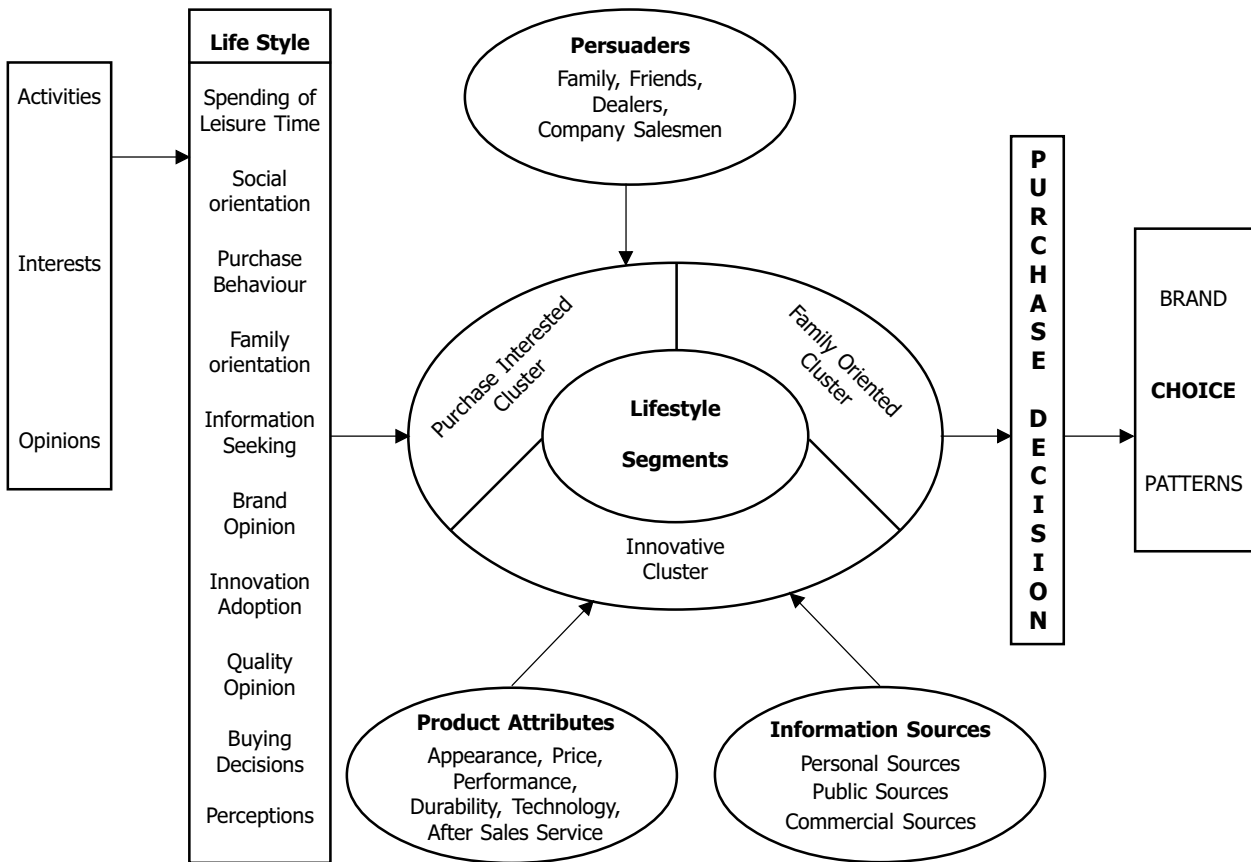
Activities

Interests

Opinions

**Life Style**

Spending of Leisure Time

Social orientation

Purchase Behaviour

Family orientation

Information Seeking

Brand Opinion

Innovation Adoption

Quality Opinion

Buying Decisions

Perceptions

**Persuaders**

Family, Friends, Dealers, Company Salesmen

Purchase Interested Cluster

Family Oriented Cluster

**Lifestyle**

**Segments**

Innovative Cluster

**Product Attributes**

Appearance, Price, Performance, Durability, Technology, After Sales Service

**Information Sources**

Personal Sources
Public Sources
Commercial Sources

**PURCHASE DECISION**

BRAND

**CHOICE**

PATTERNS